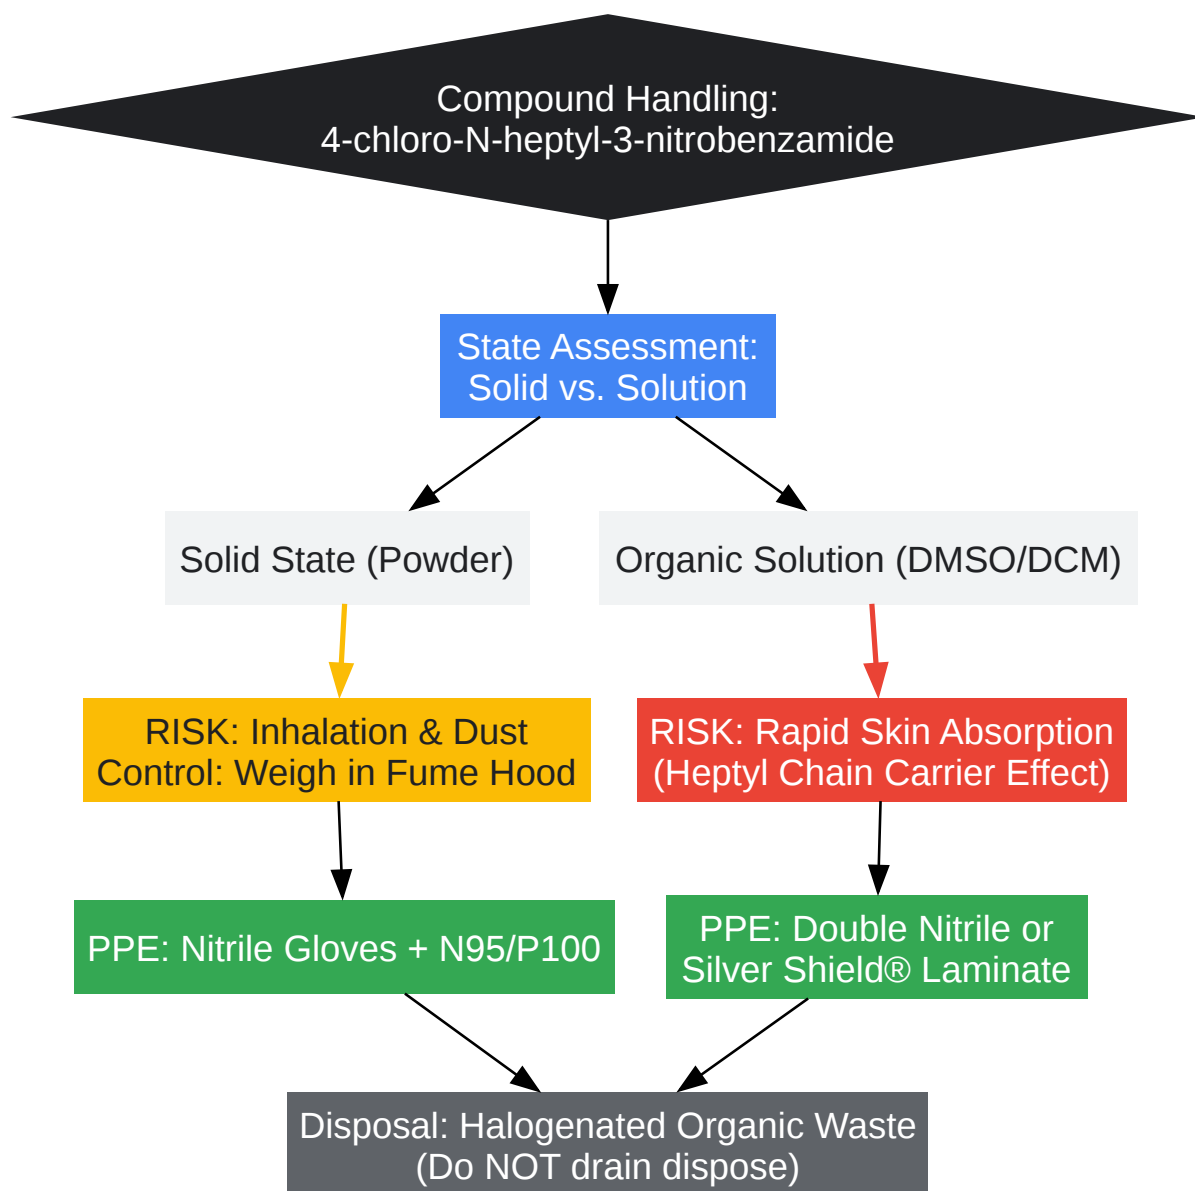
Compound Handling:
4-chloro-N-heptyl-3-nitrobenzamide

State Assessment:
Solid vs. Solution

Solid State (Powder)

Organic Solution (DMSO/DCM)

RISK: Inhalation & Dust
Control: Weigh in Fume Hood

RISK: Rapid Skin Absorption
(Heptyl Chain Carrier Effect)

PPE: Nitrile Gloves + N95/P100

PPE: Double Nitrile or
Silver Shield® Laminate

Disposal: Halogenated Organic Waste
(Do NOT drain dispose)